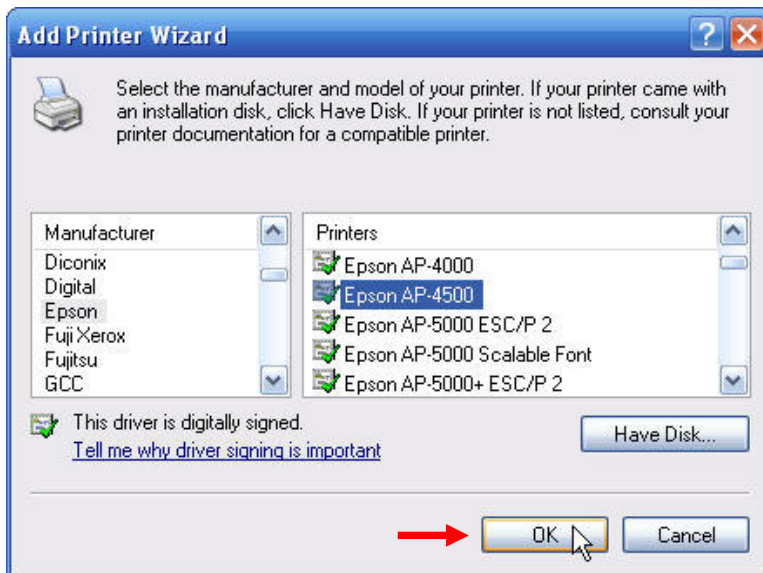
Add Printer Wizard

?

Select the manufacturer and model of your printer. If your printer came with an installation disk, click Have Disk. If your printer is not listed, consult your printer documentation for a compatible printer.

Manufacturer
Diconix
Digital
Epson
Fuji Xerox
Fujitsu
GCC

Printers
Epson AP-4000
Epson AP-4500
Epson AP-5000 ESC/P 2
Epson AP-5000 Scalable Font
Epson AP-5000+ ESC/P 2

This driver is digitally signed.
Tell me why driver signing is important

Have Disk...

OK

Cancel